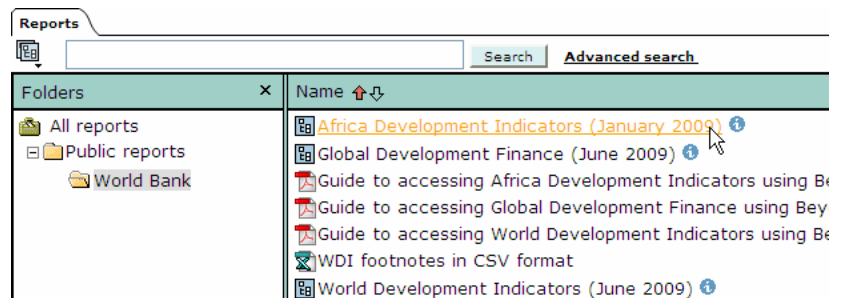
Reports

Search Advanced search

Folders ×

All reports

Public reports

World Bank

Name

Africa Development Indicators (January 2009)

Global Development Finance (June 2009)

Guide to accessing Africa Development Indicators using Be

Guide to accessing Global Development Finance using Bey

Guide to accessing World Development Indicators using Be

WDI footnotes in CSV format

World Development Indicators (June 2009)